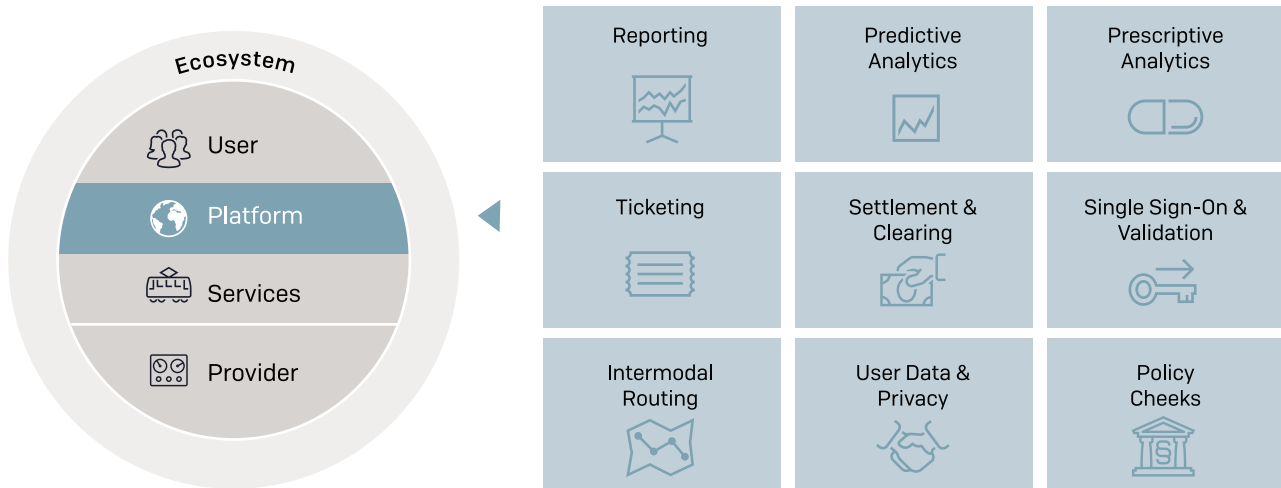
Ecosystem

User

Platform

Services

Provider

Reporting

Predictive Analytics

Prescriptive Analytics

Ticketing

Settlement & Clearing

Single Sign-On & Validation

Intermodal Routing

User Data & Privacy

Policy Cheeks